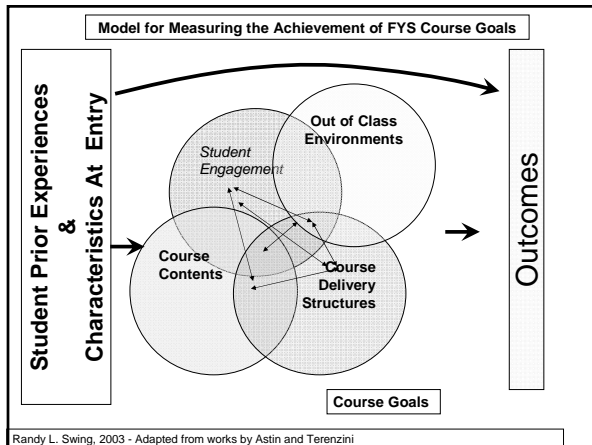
Model for Measuring the Achievement of FYS Course Goals

Student Prior Experiences & Characteristics At Entry

Student Engagement

Out of Class Environments

Course Contents

Course Delivery Structures

Outcomes

Course Goals

Randy L. Swing, 2003 - Adapted from works by Astin and Terenzini